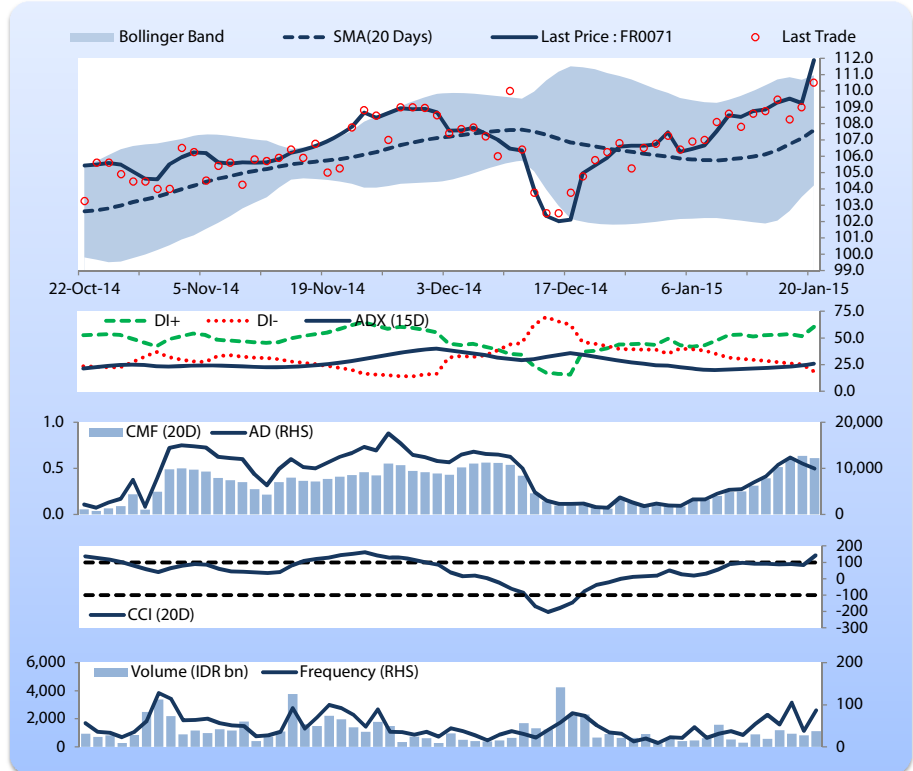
Bollinger Band
SMA(20 Days)
Last Price : FR0071
Last Trade

112.0
111.0
110.0
109.0
108.0
107.0
106.0
105.0
104.0
103.0
102.0
101.0
100.0
99.0

22-Oct-14
5-Nov-14
19-Nov-14
3-Dec-14
17-Dec-14
6-Jan-15
20-Jan-15

DI+
DI-
ADX (15D)

75.0
50.0
25.0
0.0

CMF (20D)
AD (RHS)

1.0
0.5
0.0

20,000
10,000
0

200
100
0
-100
-200
-300

CCI (20D)

Volume (IDR bn)
Frequency (RHS)

6,000
4,000
2,000
0

200
100
0